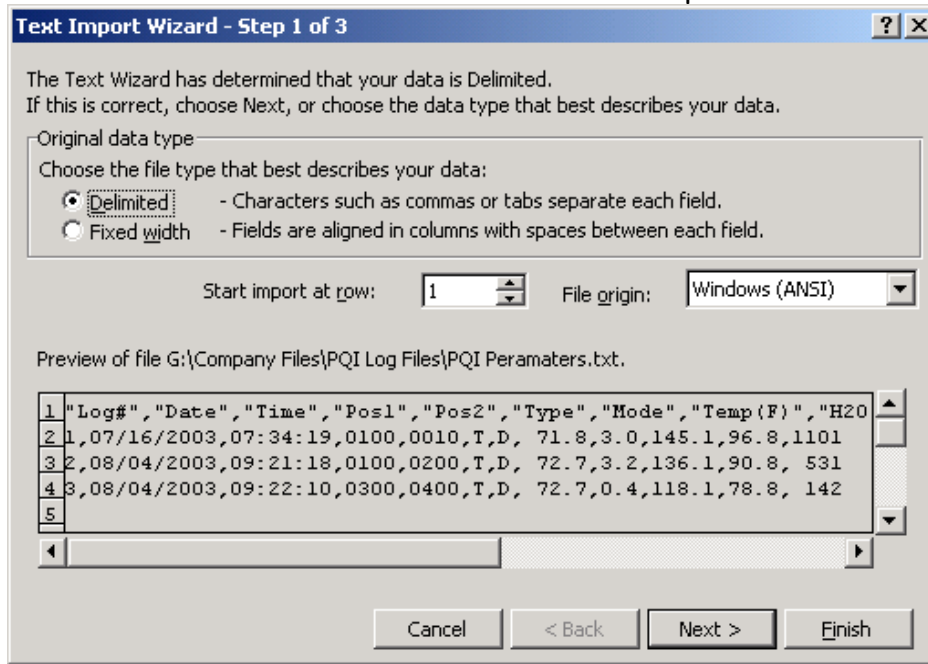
Text Import Wizard - Step 1 of 3

?

X

The Text Wizard has determined that your data is Delimited.
If this is correct, choose Next, or choose the data type that best describes your data.

Original data type
Choose the file type that best describes your data:

Delimited - Characters such as commas or tabs separate each field.

Fixed width - Fields are aligned in columns with spaces between each field.

Start import at row: 1

File origin: Windows (ANSI)

Preview of file G:\Company Files\PQI Log Files\PQI Peramaters.txt.

1 "Log#","Date","Time","Pos1","Pos2","Type","Mode","Temp(F)","H20
2 1,07/16/2003,07:34:19,0100,0010,T,D, 71.8,3.0,145.1,96.8,1101
3 2,08/04/2003,09:21:18,0100,0200,T,D, 72.7,3.2,136.1,90.8, 531
4 3,08/04/2003,09:22:10,0300,0400,T,D, 72.7,0.4,118.1,78.8, 142
5

Cancel

< Back

Next >

Finish